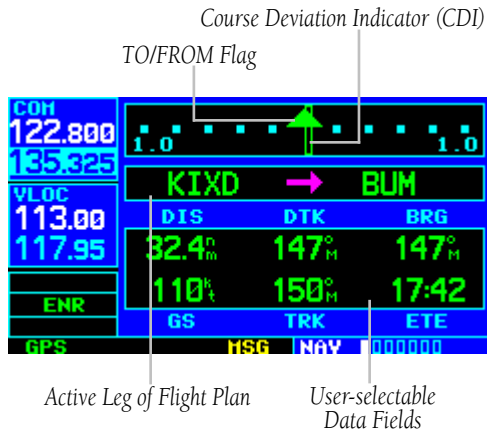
Course Deviation Indicator (CDI)

TO/FROM Flag

COM
122.800
135.325

VLOC
113.00
117.95

ENR

1.0 1.0

KIXD → BUM

DIS DTK BRG

32.4$^{n}_{m}$ 147$^{\circ}_{M}$ 147$^{\circ}_{M}$

110$^{k}_{t}$ 150$^{\circ}_{M}$ 17:42

GS TRK ETE

GPS MSG NAV

Active Leg of Flight Plan

User-selectable Data Fields